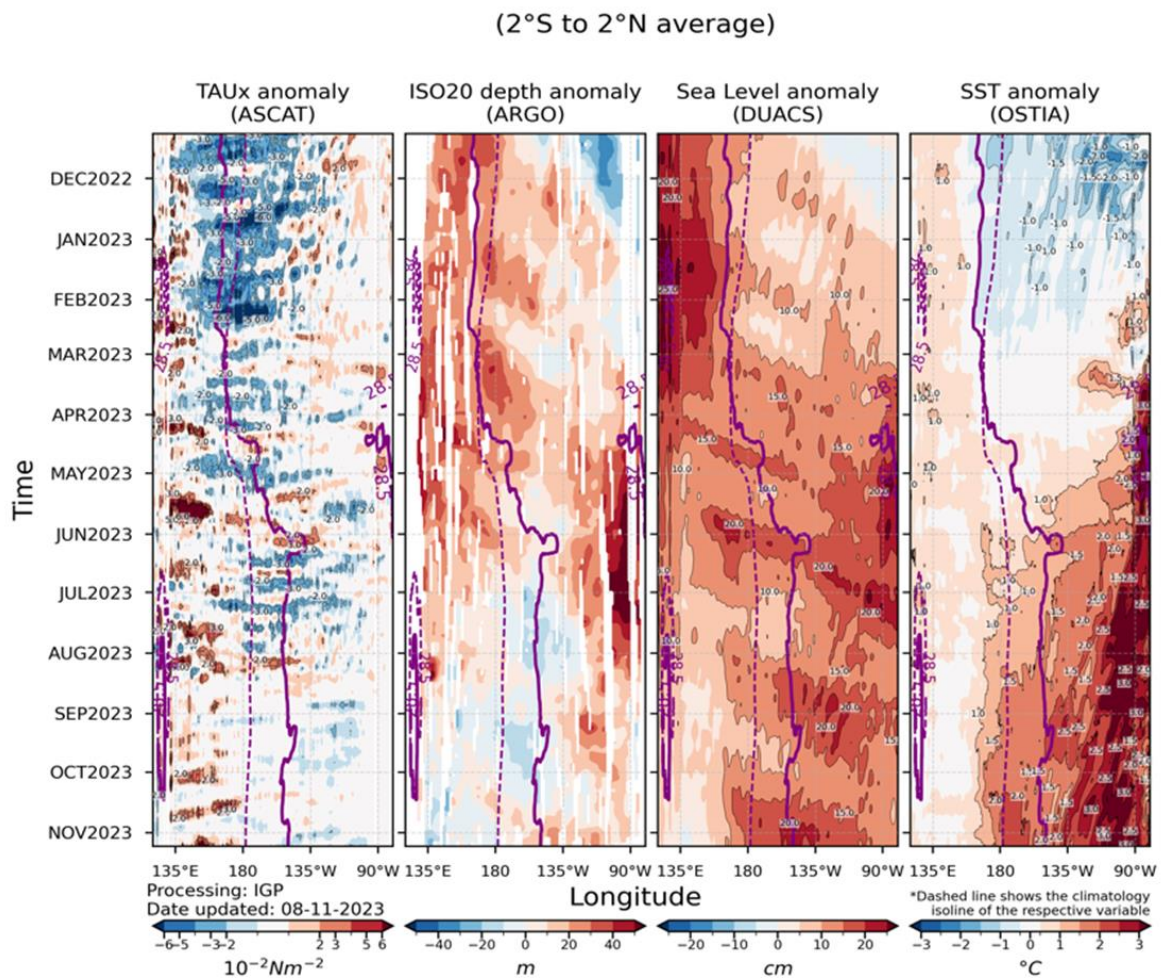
(2°S to 2°N average)

TAUx anomaly (ASCAT)

ISO20 depth anomaly (ARGO)

Sea Level anomaly (DUACS)

SST anomaly (OSTIA)

Time

DEC2022
JAN2023
FEB2023
MAR2023
APR2023
MAY2023
JUN2023
JUL2023
AUG2023
SEP2023
OCT2023
NOV2023

135°E 180 135°W 90°W

135°E 180 135°W 90°W

135°E 180 135°W 90°W

135°E 180 135°W 90°W

Longitude

Processing: IGP
Date updated: 08-11-2023

*Dashed line shows the climatology isoline of the respective variable

−6 −5 −3 −2 2 3 5 6
$10^{-2}Nm^{-2}$

−40 −20 0 20 40
m

−20 −10 0 10 20
cm

−3 −2 −1 0 1 2 3
°C